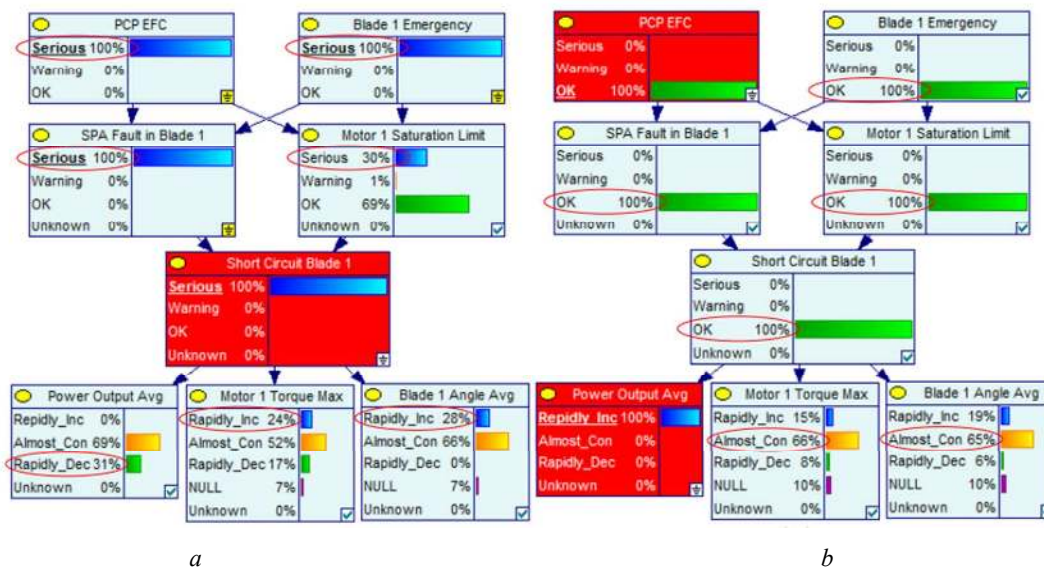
PCP EFC
Serious 100%
Warning 0%
OK 0%

Blade 1 Emergency
Serious 100%
Warning 0%
OK 0%

SPA Fault in Blade 1
Serious 100%
Warning 0%
OK 0%
Unknown 0%

Motor 1 Saturation Limit
Serious 30%
Warning 1%
OK 69%
Unknown 0%

Short Circuit Blade 1
Serious 100%
Warning 0%
OK 0%
Unknown 0%

Power Output Avg
Rapidly_Inc 0%
Almost_Con 69%
Rapidly_Dec 31%
Unknown 0%

Motor 1 Torque Max
Rapidly_Inc 24%
Almost_Con 52%
Rapidly_Dec 17%
NULL 7%
Unknown 0%

Blade 1 Angle Avg
Rapidly_Inc 28%
Almost_Con 66%
Rapidly_Dec 0%
NULL 7%
Unknown 0%

a

PCP EFC
Serious 0%
Warning 0%
OK 100%

Blade 1 Emergency
Serious 0%
Warning 0%
OK 100%

SPA Fault in Blade 1
Serious 0%
Warning 0%
OK 100%
Unknown 0%

Motor 1 Saturation Limit
Serious 0%
Warning 0%
OK 100%
Unknown 0%

Short Circuit Blade 1
Serious 0%
Warning 0%
OK 100%
Unknown 0%

Power Output Avg
Repidly_Inc 100%
Almost_Con 0%
Rapidly_Dec 0%
Unknown 0%

Motor 1 Torque Max
Rapidly_Inc 15%
Almost_Con 66%
Rapidly_Dec 8%
NULL 10%
Unknown 0%

Blade 1 Angle Avg
Rapidly_Inc 19%
Almost_Con 65%
Rapidly_Dec 6%
NULL 10%
Unknown 0%

b